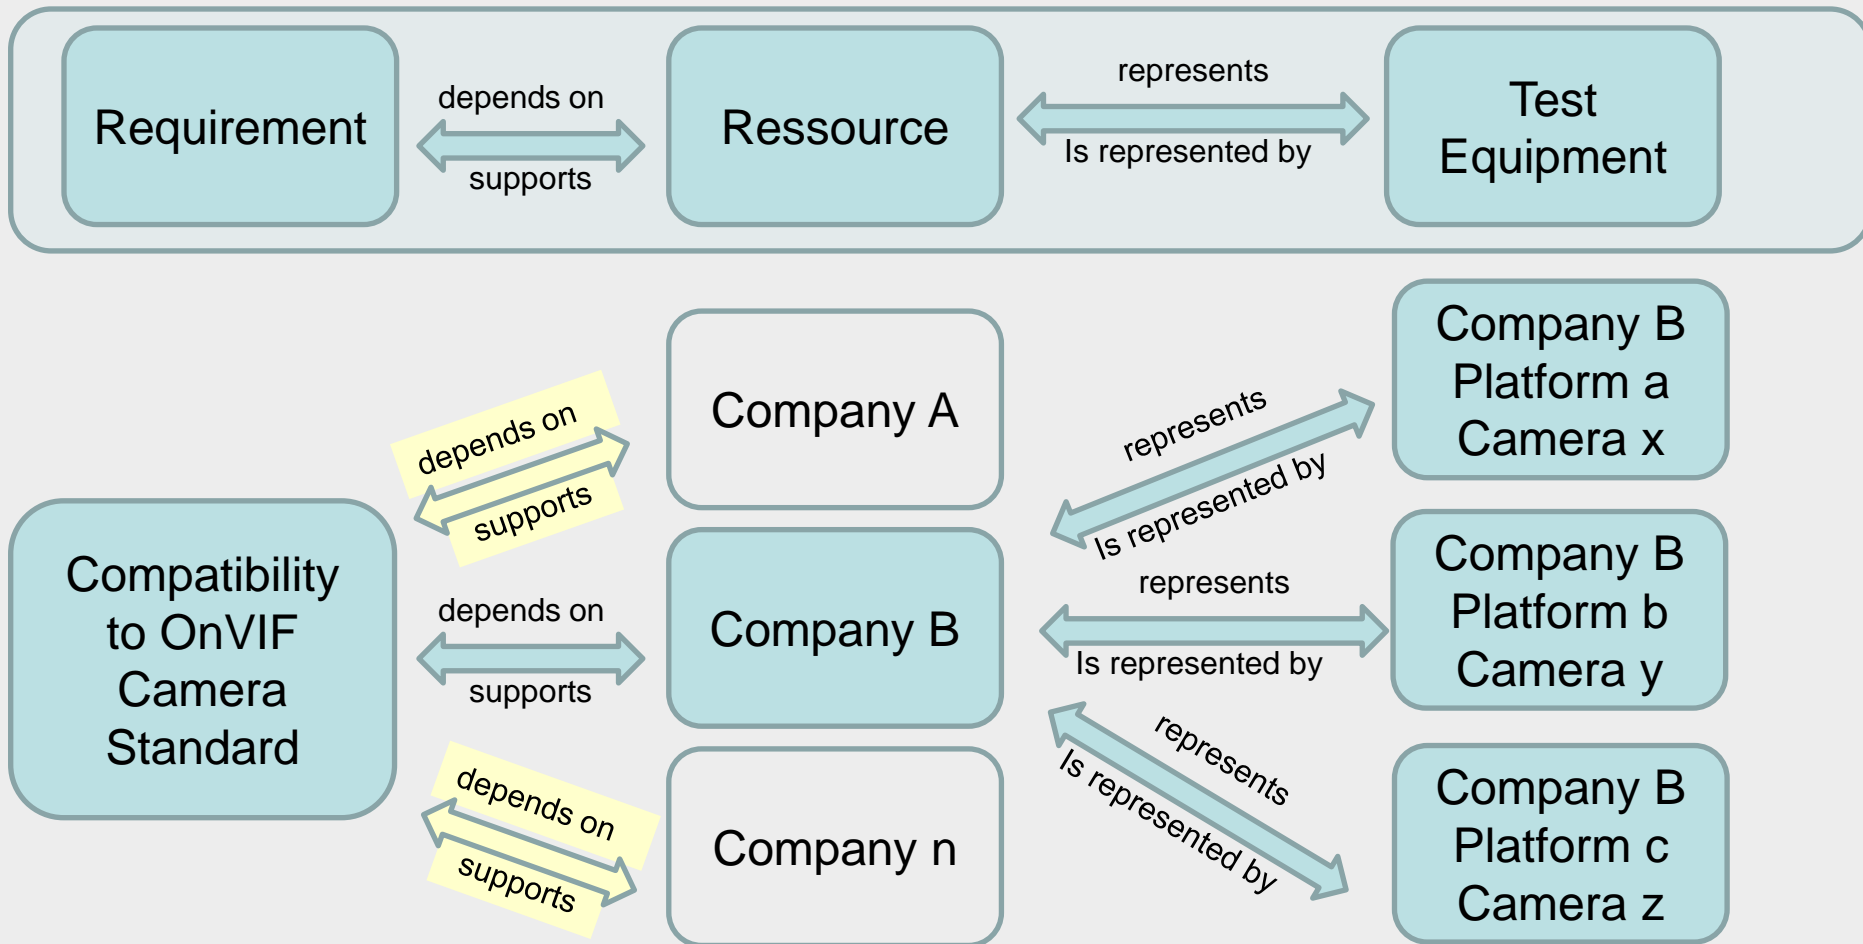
Requirement

depends on

supports

Ressource

represents

Is represented by

Test Equipment

Company A

Company B Platform a Camera x

depends on

supports

represents

Is represented by

Compatibility to OnVIF Camera Standard

depends on

supports

Company B

represents

Is represented by

Company B Platform b Camera y

represents

Is represented by

depends on

supports

Company n

Company B Platform c Camera z